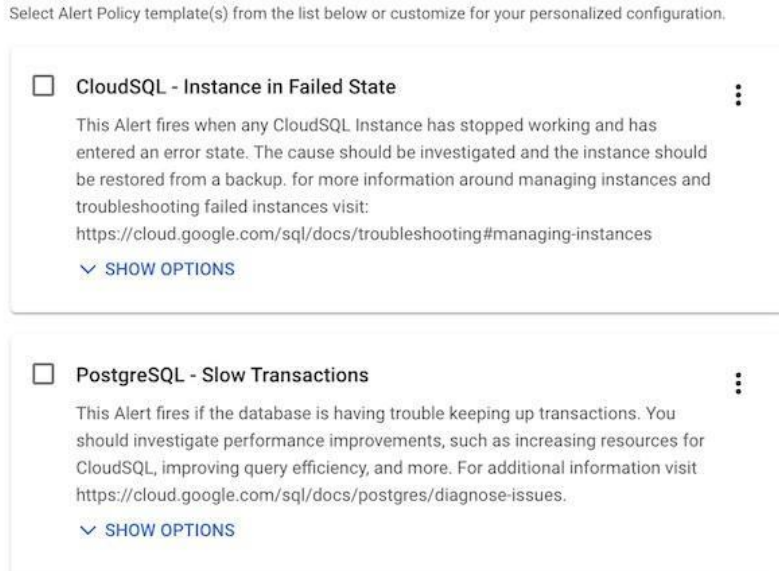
Select Alert Policy template(s) from the list below or customize for your personalized configuration.

CloudSQL - Instance in Failed State

This Alert fires when any CloudSQL Instance has stopped working and has entered an error state. The cause should be investigated and the instance should be restored from a backup. for more information around managing instances and troubleshooting failed instances visit: https://cloud.google.com/sql/docs/troubleshooting#managing-instances

SHOW OPTIONS

PostgreSQL - Slow Transactions

This Alert fires if the database is having trouble keeping up transactions. You should investigate performance improvements, such as increasing resources for CloudSQL, improving query efficiency, and more. For additional information visit https://cloud.google.com/sql/docs/postgres/diagnose-issues.

SHOW OPTIONS